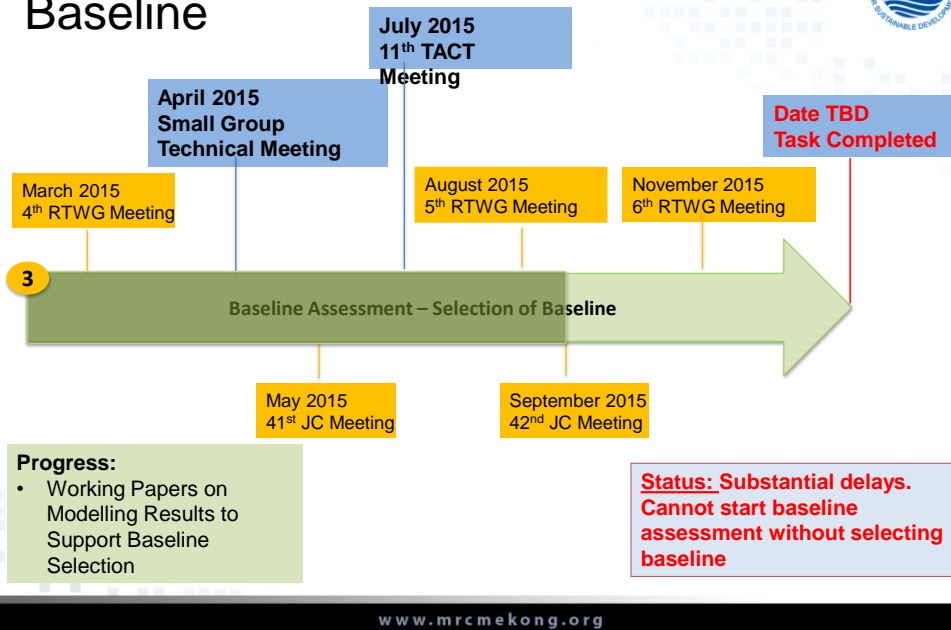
Baseline

July 2015
11$^{th}$ TACT Meeting

April 2015
Small Group Technical Meeting

Date TBD
Task Completed

March 2015
4$^{th}$ RTWG Meeting

August 2015
5$^{th}$ RTWG Meeting

November 2015
6$^{th}$ RTWG Meeting

3

Baseline Assessment – Selection of Baseline

May 2015
41$^{st}$ JC Meeting

September 2015
42$^{nd}$ JC Meeting

Progress:
• Working Papers on Modelling Results to Support Baseline Selection

Status: Substantial delays. Cannot start baseline assessment without selecting baseline

www.mrcmekong.org